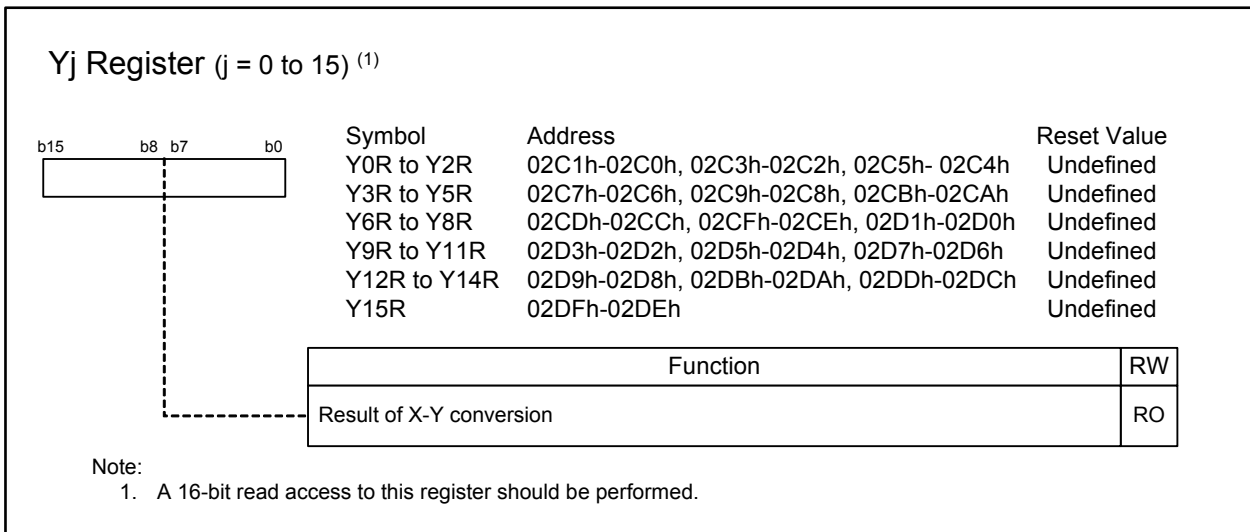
Yj Register (j = 0 to 15) $^{(1)}$

b15 b8 b7 b0

| Symbol | Address | Reset Value |
|---|---|---|
| Y0R to Y2R | 02C1h-02C0h, 02C3h-02C2h, 02C5h- 02C4h | Undefined |
| Y3R to Y5R | 02C7h-02C6h, 02C9h-02C8h, 02CBh-02CAh | Undefined |
| Y6R to Y8R | 02CDh-02CCh, 02CFh-02CEh, 02D1h-02D0h | Undefined |
| Y9R to Y11R | 02D3h-02D2h, 02D5h-02D4h, 02D7h-02D6h | Undefined |
| Y12R to Y14R | 02D9h-02D8h, 02DBh-02DAh, 02DDh-02DCh | Undefined |
| Y15R | 02DFh-02DEh | Undefined |

| Function | RW |
|---|---|
| Result of X-Y conversion | RO |

Note:
1. A 16-bit read access to this register should be performed.